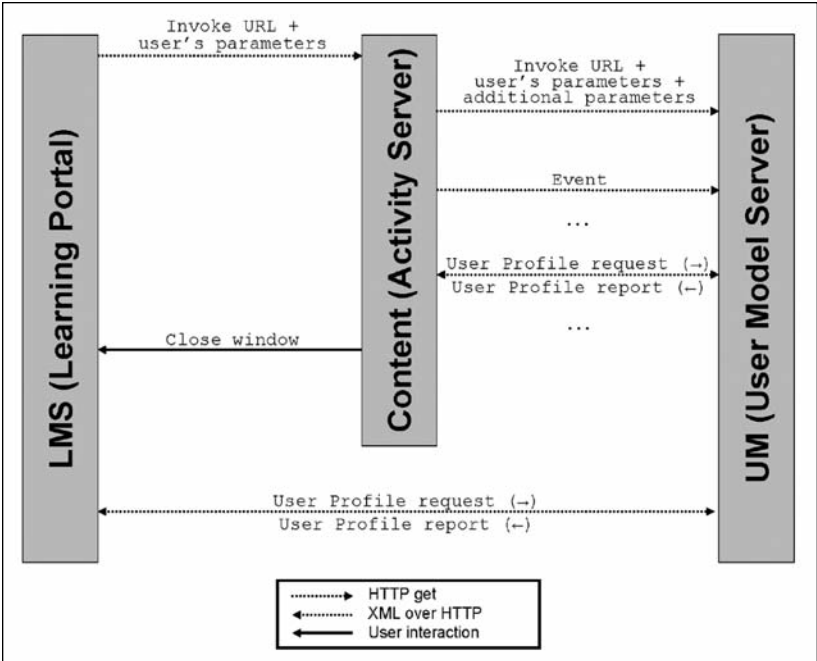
LMS (Learning Portal)

Invoke URL + user's parameters

Content (Activity Server)

Invoke URL + user's parameters + additional parameters

Event

…

User Profile request (→)
User Profile report (←)

…

Close window

UM (User Model Server)

User Profile request (→)
User Profile report (←)

HTTP get
XML over HTTP
User interaction